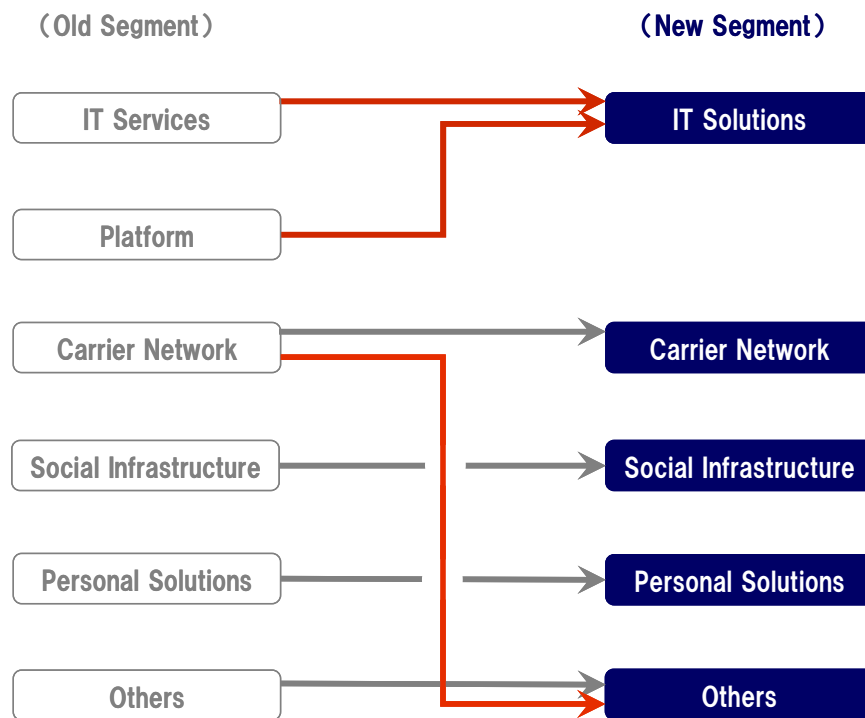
（Old Segment）

（New Segment）

IT Services

IT Solutions

Platform

Carrier Network

Carrier Network

Social Infrastructure

Social Infrastructure

Personal Solutions

Personal Solutions

Others

Others